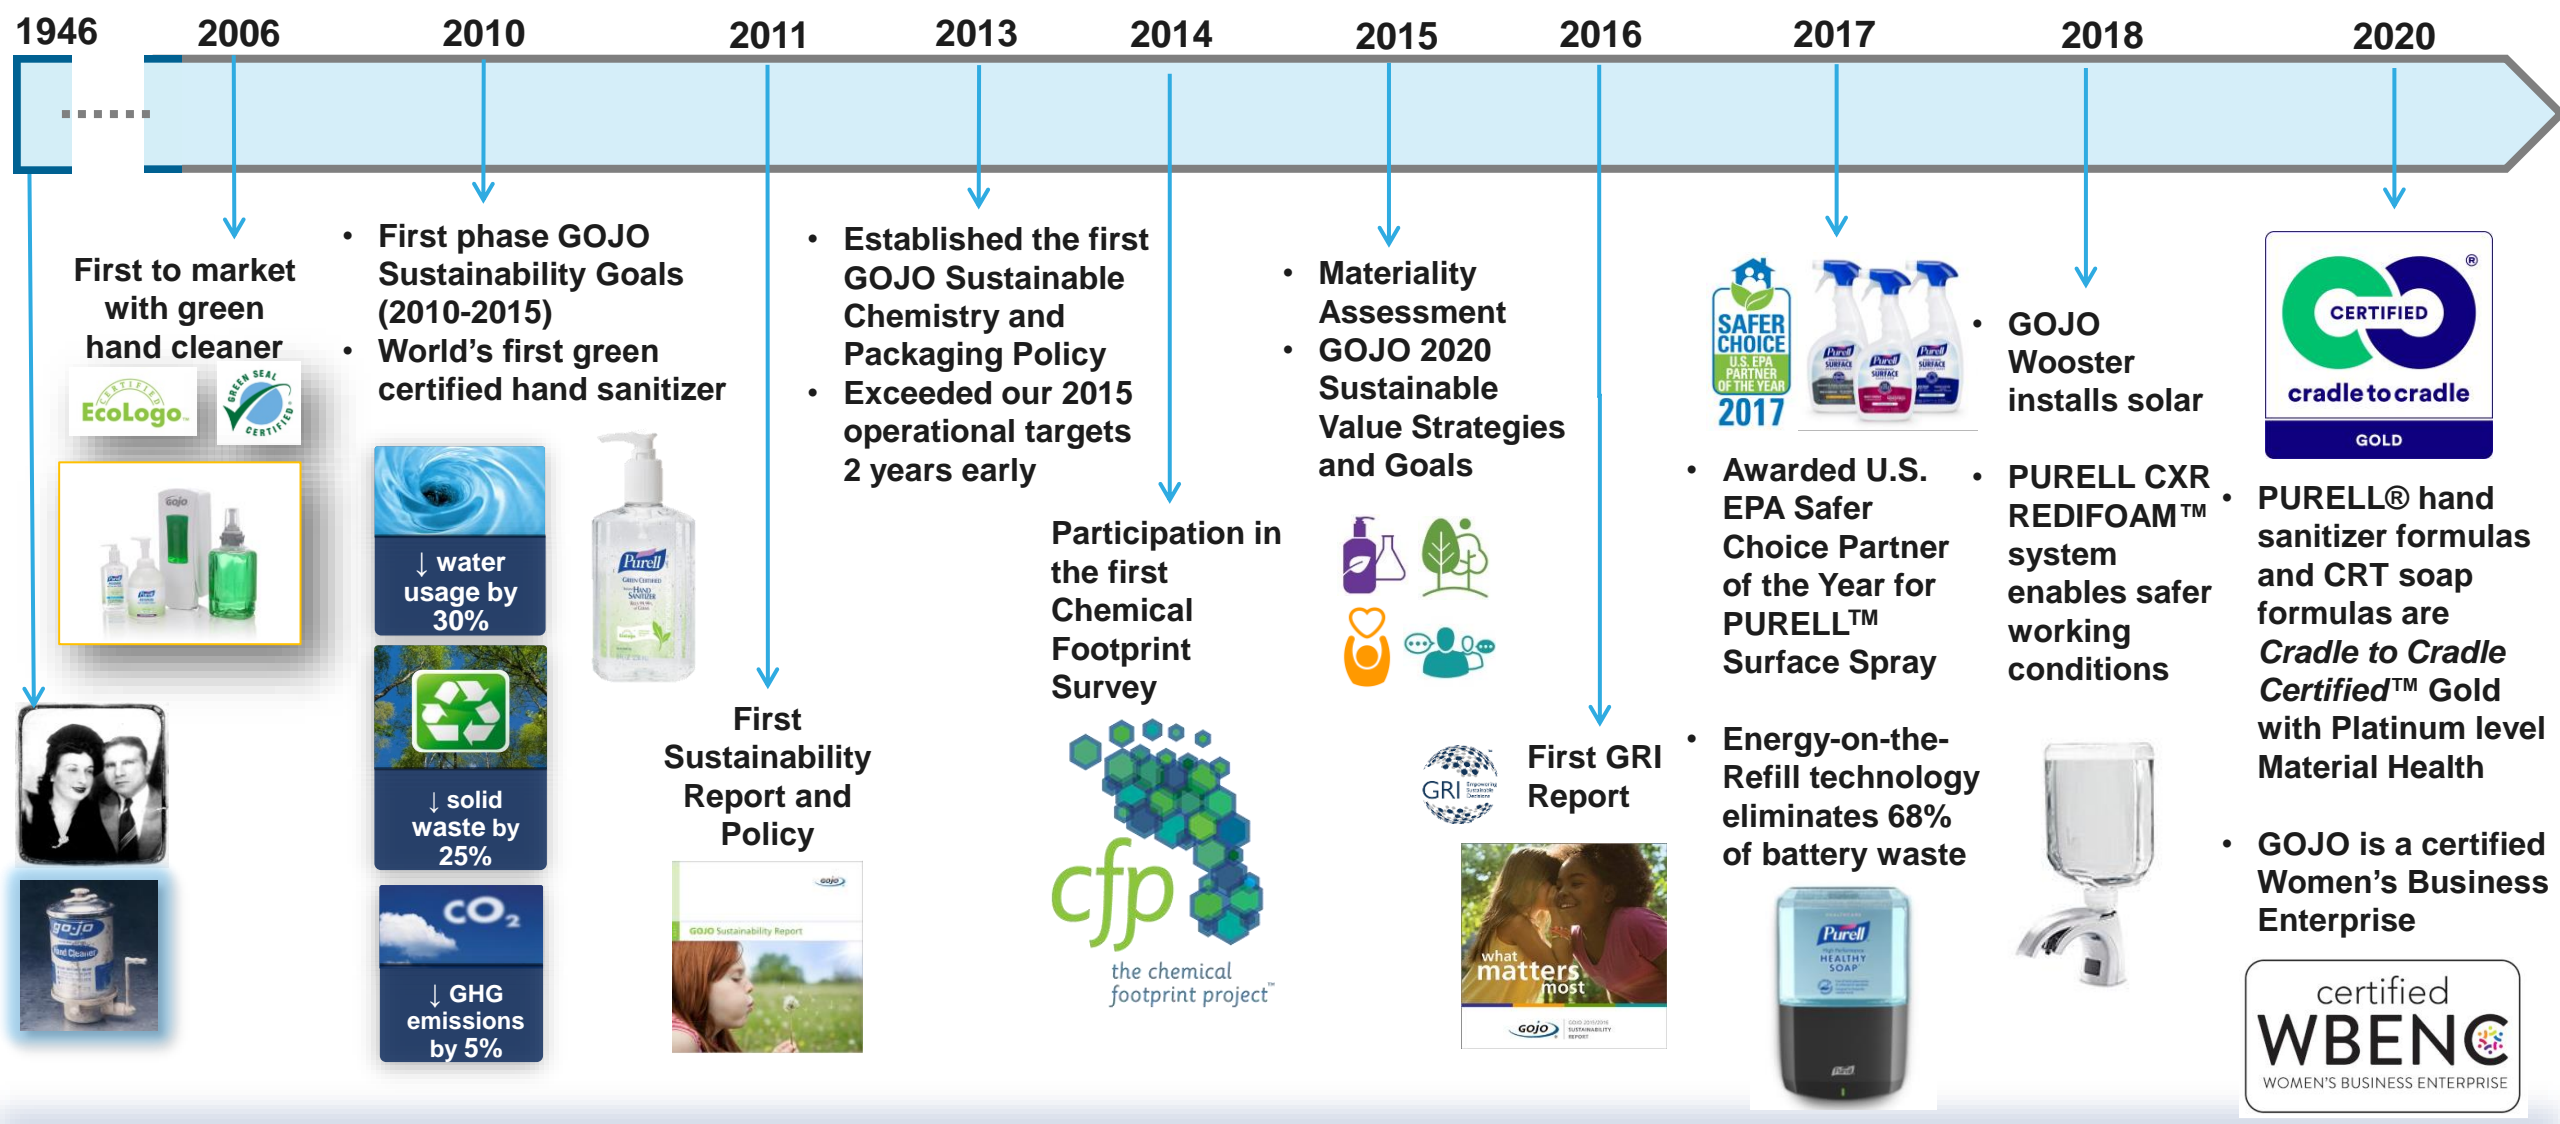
1946 2006 2010 2011 2013 2014 2015 2016 2017 2018 2020

First to market with green hand cleaner

EcoLogo

GREEN SEAL CERTIFIED

- First phase GOJO Sustainability Goals (2010-2015)
- World's first green certified hand sanitizer

↓ water usage by 30%

↓ solid waste by 25%

$CO_2$

↓ GHG emissions by 5%

Purell

First Sustainability Report and Policy

GOJO Sustainability Report

- Established the first GOJO Sustainable Chemistry and Packaging Policy
- Exceeded our 2015 operational targets 2 years early

Participation in the first Chemical Footprint Survey

cfp the chemical footprint project™

- Materiality Assessment
- GOJO 2020 Sustainable Value Strategies and Goals

GRI

First GRI Report

what matters most

SAFER CHOICE U.S. EPA PARTNER OF THE YEAR 2017

- Awarded U.S. EPA Safer Choice Partner of the Year for PURELL™ Surface Spray
- Energy-on-the-Refill technology eliminates 68% of battery waste

Purell HEALTHY SOAP

- GOJO Wooster installs solar
- PURELL CXR REDIFOAM™ system enables safer working conditions

CERTIFIED cradle to cradle GOLD

- PURELL® hand sanitizer formulas and CRT soap formulas are *Cradle to Cradle Certified*™ Gold with Platinum level Material Health
- GOJO is a certified Women's Business Enterprise

certified WBENC WOMEN'S BUSINESS ENTERPRISE